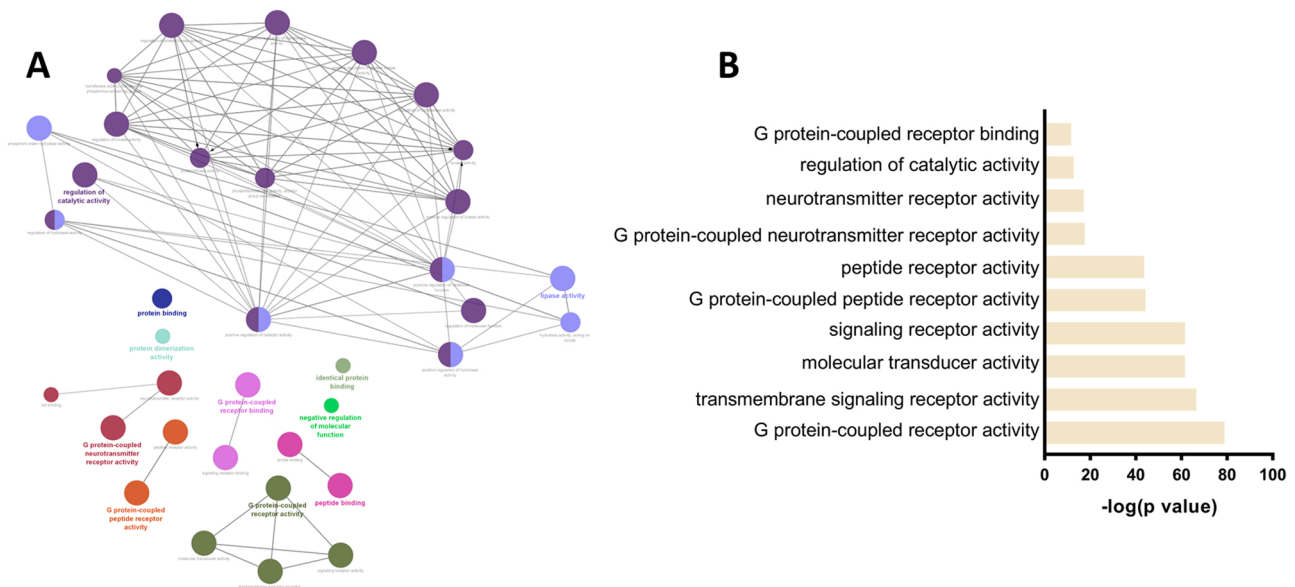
A

regulation of catalytic activity

protein binding

protein dimerization activity

lipase activity

identical protein binding

negative regulation of molecular function

G protein-coupled receptor binding

G protein-coupled neurotransmitter receptor activity

G protein-coupled peptide receptor activity

peptide binding

G protein-coupled receptor activity

B

G protein-coupled receptor binding
regulation of catalytic activity
neurotransmitter receptor activity
G protein-coupled neurotransmitter receptor activity
peptide receptor activity
G protein-coupled peptide receptor activity
signaling receptor activity
molecular transducer activity
transmembrane signaling receptor activity
G protein-coupled receptor activity

0 20 40 60 80 100

-log(p value)